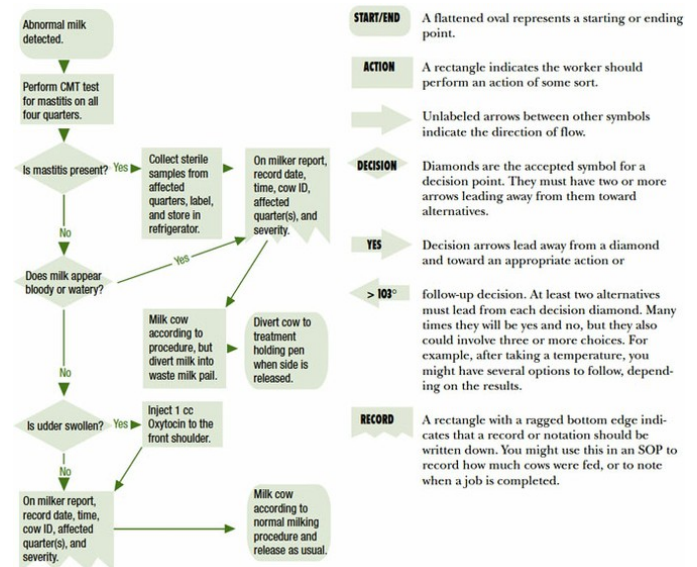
Abnormal milk detected.

Perform CMT test for mastitis on all four quarters.

Is mastitis present?

Yes

Collect sterile samples from affected quarters, label, and store in refrigerator.

On milker report, record date, time, cow ID, affected quarter(s), and severity.

No

Yes

Does milk appear bloody or watery?

Milk cow according to procedure, but divert milk into waste milk pail.

Divert cow to treatment holding pen when side is released.

No

Is udder swollen?

Yes

Inject 1 cc Oxytocin to the front shoulder.

No

On milker report, record date, time, cow ID, affected quarter(s), and severity.

Milk cow according to normal milking procedure and release as usual.

START/END A flattened oval represents a starting or ending point.

ACTION A rectangle indicates the worker should perform an action of some sort.

Unlabeled arrows between other symbols indicate the direction of flow.

DECISION Diamonds are the accepted symbol for a decision point. They must have two or more arrows leading away from them toward alternatives.

YES Decision arrows lead away from a diamond and toward an appropriate action or

> 103° follow-up decision. At least two alternatives must lead from each decision diamond. Many times they will be yes and no, but they also could involve three or more choices. For example, after taking a temperature, you might have several options to follow, depending on the results.

RECORD A rectangle with a ragged bottom edge indicates that a record or notation should be written down. You might use this in an SOP to record how much cows were fed, or to note when a job is completed.